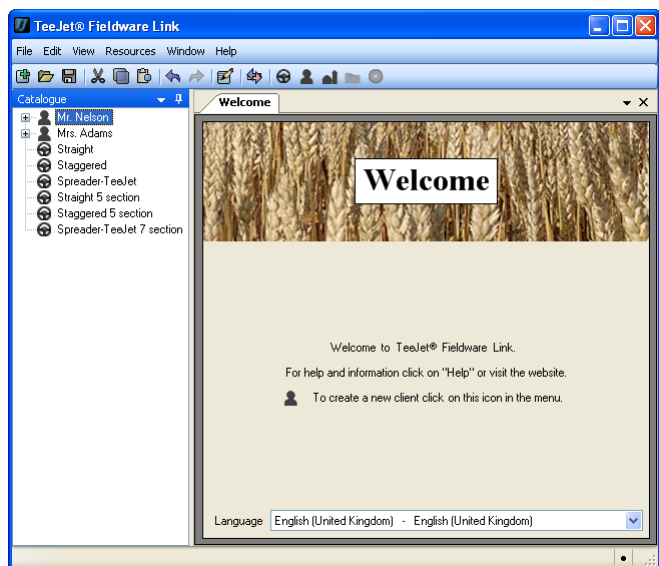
TeeJet® Fieldware Link

File Edit View Resources Window Help

Catalogue

Mr. Nelson
Mrs. Adams
Straight
Staggered
Spreader-TeeJet
Straight 5 section
Staggered 5 section
Spreader-TeeJet 7 section

Welcome

Welcome

Welcome to TeeJet® Fieldware Link.

For help and information click on "Help" or visit the website.

To create a new client click on this icon in the menu.

Language English (United Kingdom) - English (United Kingdom)